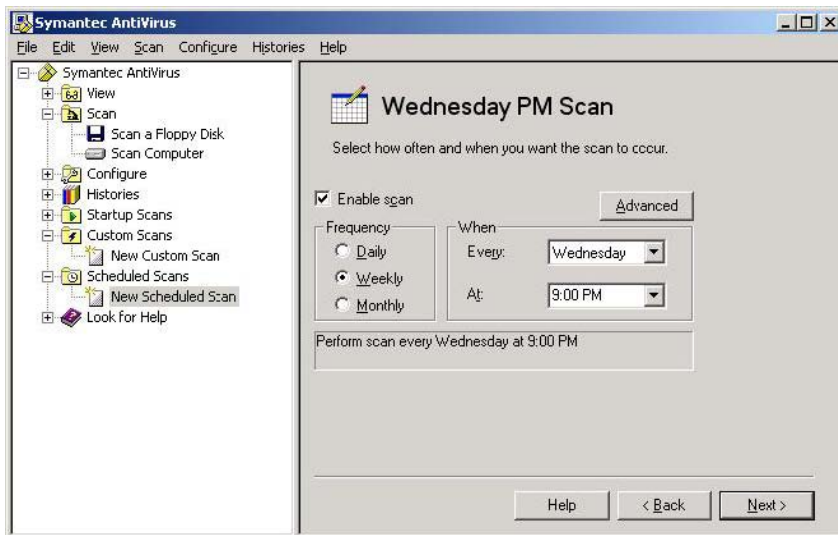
Symantec AntiVirus

File Edit View Scan Configure Histories Help

Symantec AntiVirus
View
Scan
Scan a Floppy Disk
Scan Computer
Configure
Histories
Startup Scans
Custom Scans
New Custom Scan
Scheduled Scans
New Scheduled Scan
Look for Help

Wednesday PM Scan

Select how often and when you want the scan to occur.

Enable scan

Advanced

Frequency
Daily
Weekly
Monthly

When
Every: Wednesday
At: 9:00 PM

Perform scan every Wednesday at 9:00 PM

Help
< Back
Next >